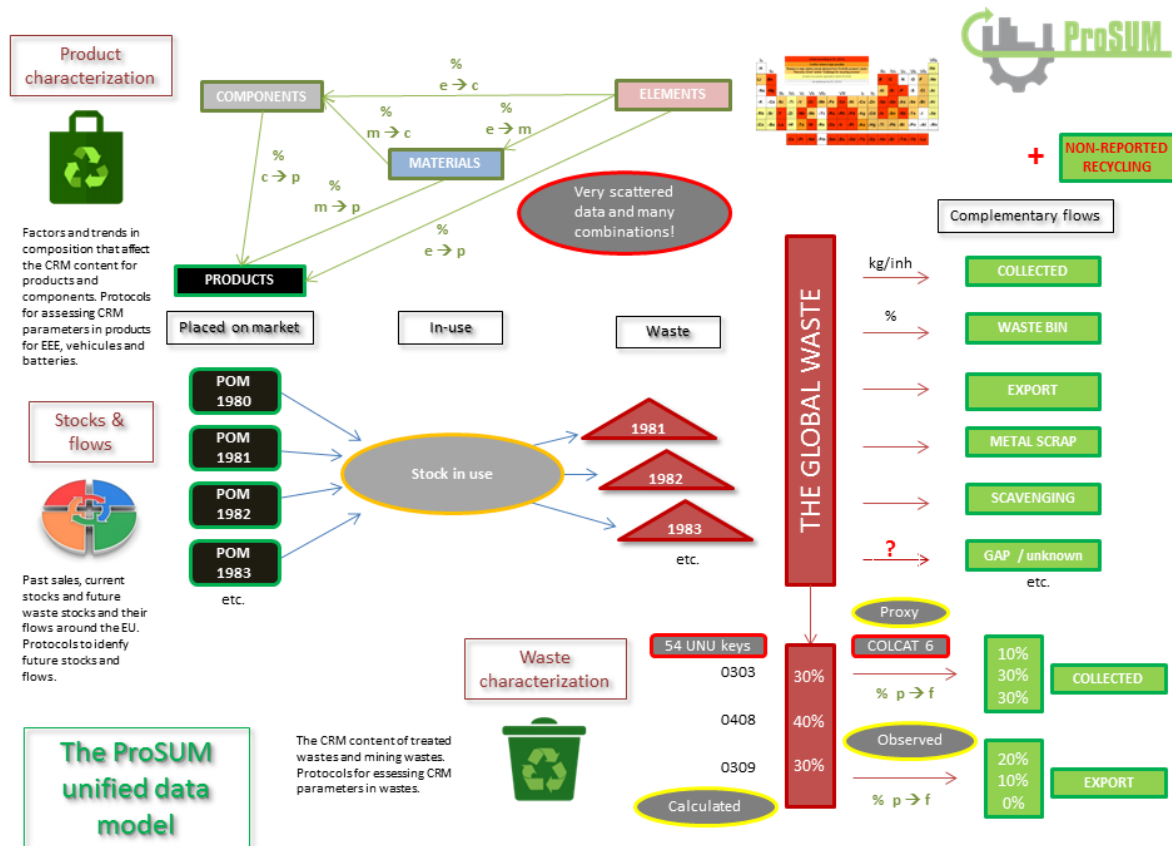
ProSUM

Product characterization

COMPONENTS

% e → c

ELEMENTS

% m → c

% e → m

MATERIALS

% c → p

% m → p

% e → p

PRODUCTS

Very scattered data and many combinations!

+ NON-REPORTED RECYCLING

Complementary flows

Factors and trends in composition that affect the CRM content for products and components. Protocols for assessing CRM parameters in products for EEE, vehicules and batteries.

Placed on market

In-use

Waste

THE GLOBAL WASTE

kg/inh

COLLECTED

%

WASTE BIN

EXPORT

METAL SCRAP

SCAVENGING

?

GAP / unknown

etc.

Stocks & flows

POM 1980

POM 1981

POM 1982

POM 1983

etc.

Stock in use

1981

1982

1983

etc.

Past sales, current stocks and future waste stocks and their flows around the EU. Protocols to idenfy future stocks and flows.

Proxy

Waste characterization

54 UNU keys

COLCAT 6

0303

30%

% p → f

10%
30%
30%

COLLECTED

0408

40%

Observed

0309

30%

20%
10%
0%

EXPORT

% p → f

Calculated

The ProSUM unified data model

The CRM content of treated wastes and mining wastes. Protocols for essessing CRM parameters in wastes.